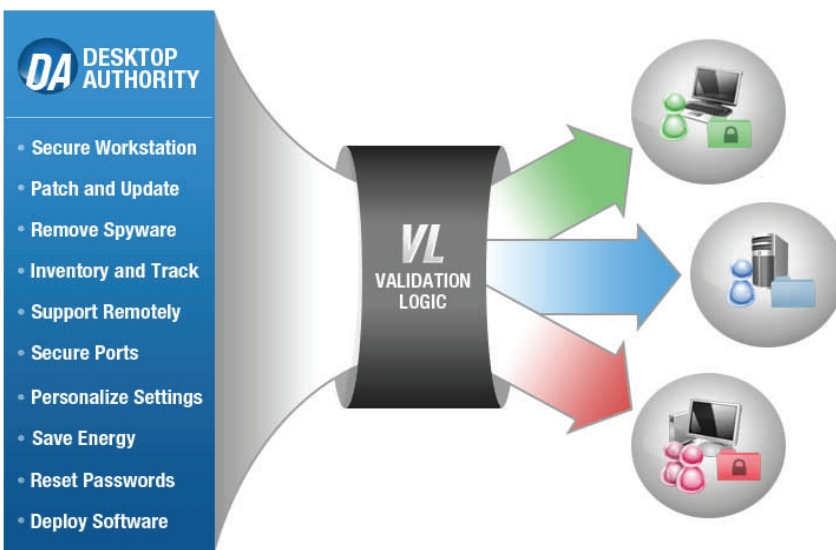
DA DESKTOP AUTHORITY

• Secure Workstation
• Patch and Update
• Remove Spyware
• Inventory and Track
• Support Remotely
• Secure Ports
• Personalize Settings
• Save Energy
• Reset Passwords
• Deploy Software

VL
VALIDATION LOGIC